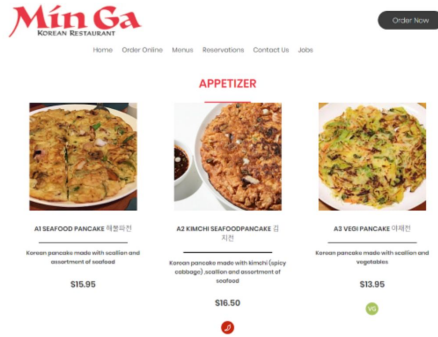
Mín Ga
KOREAN RESTAURANT

Order Now

Home Order Online Menus Reservations Contact Us Jobs

APPETIZER

A1 SEAFOOD PANCAKE 해물파전

Korean pancake made with scallion and assortment of seafood

$15.95

A2 KIMCHI SEAFOODPANCAKE 김치전

Korean pancake made with kimchi (spicy cabbage) ,scallion and assortment of seafood

$16.50

A3 VEGI PANCAKE 야채전

Korean pancake made with scallion and vegetables

$13.95

VG